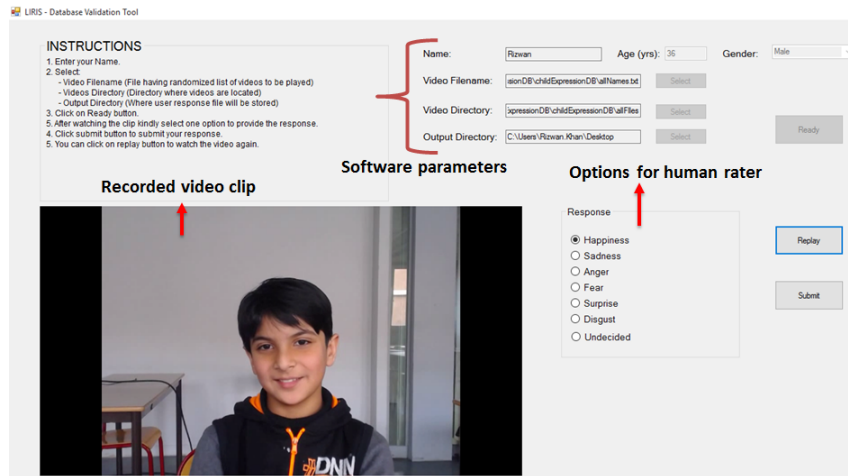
LIRIS - Database Validation Tool

INSTRUCTIONS
1. Enter your Name.
2. Select:
- Video Filename (File having randomized list of videos to be played)
- Videos Directory (Directory where videos are located)
- Output Directory (Where user response file will be stored)
3. Click on Ready button.
5. After watching the clip kindly select one option to provide the response.
4. Click submit button to submit your response.
5. You can click on replay button to watch the video again.

Name: Rizwan
Age (yrs): 36
Gender: Male

Video Filename: sionDB\childExpressionDB\allNames.txt
Select

Video Directory: xpressionDB\childExpressionDB\allFiles
Select

Output Directory: C:\Users\Rizwan.Khan\Desktop
Select

Ready

Software parameters

Recorded video clip

Options for human rater

Response
Happiness
Sadness
Anger
Fear
Surprise
Disgust
Undecided

Replay

Submit

DNN